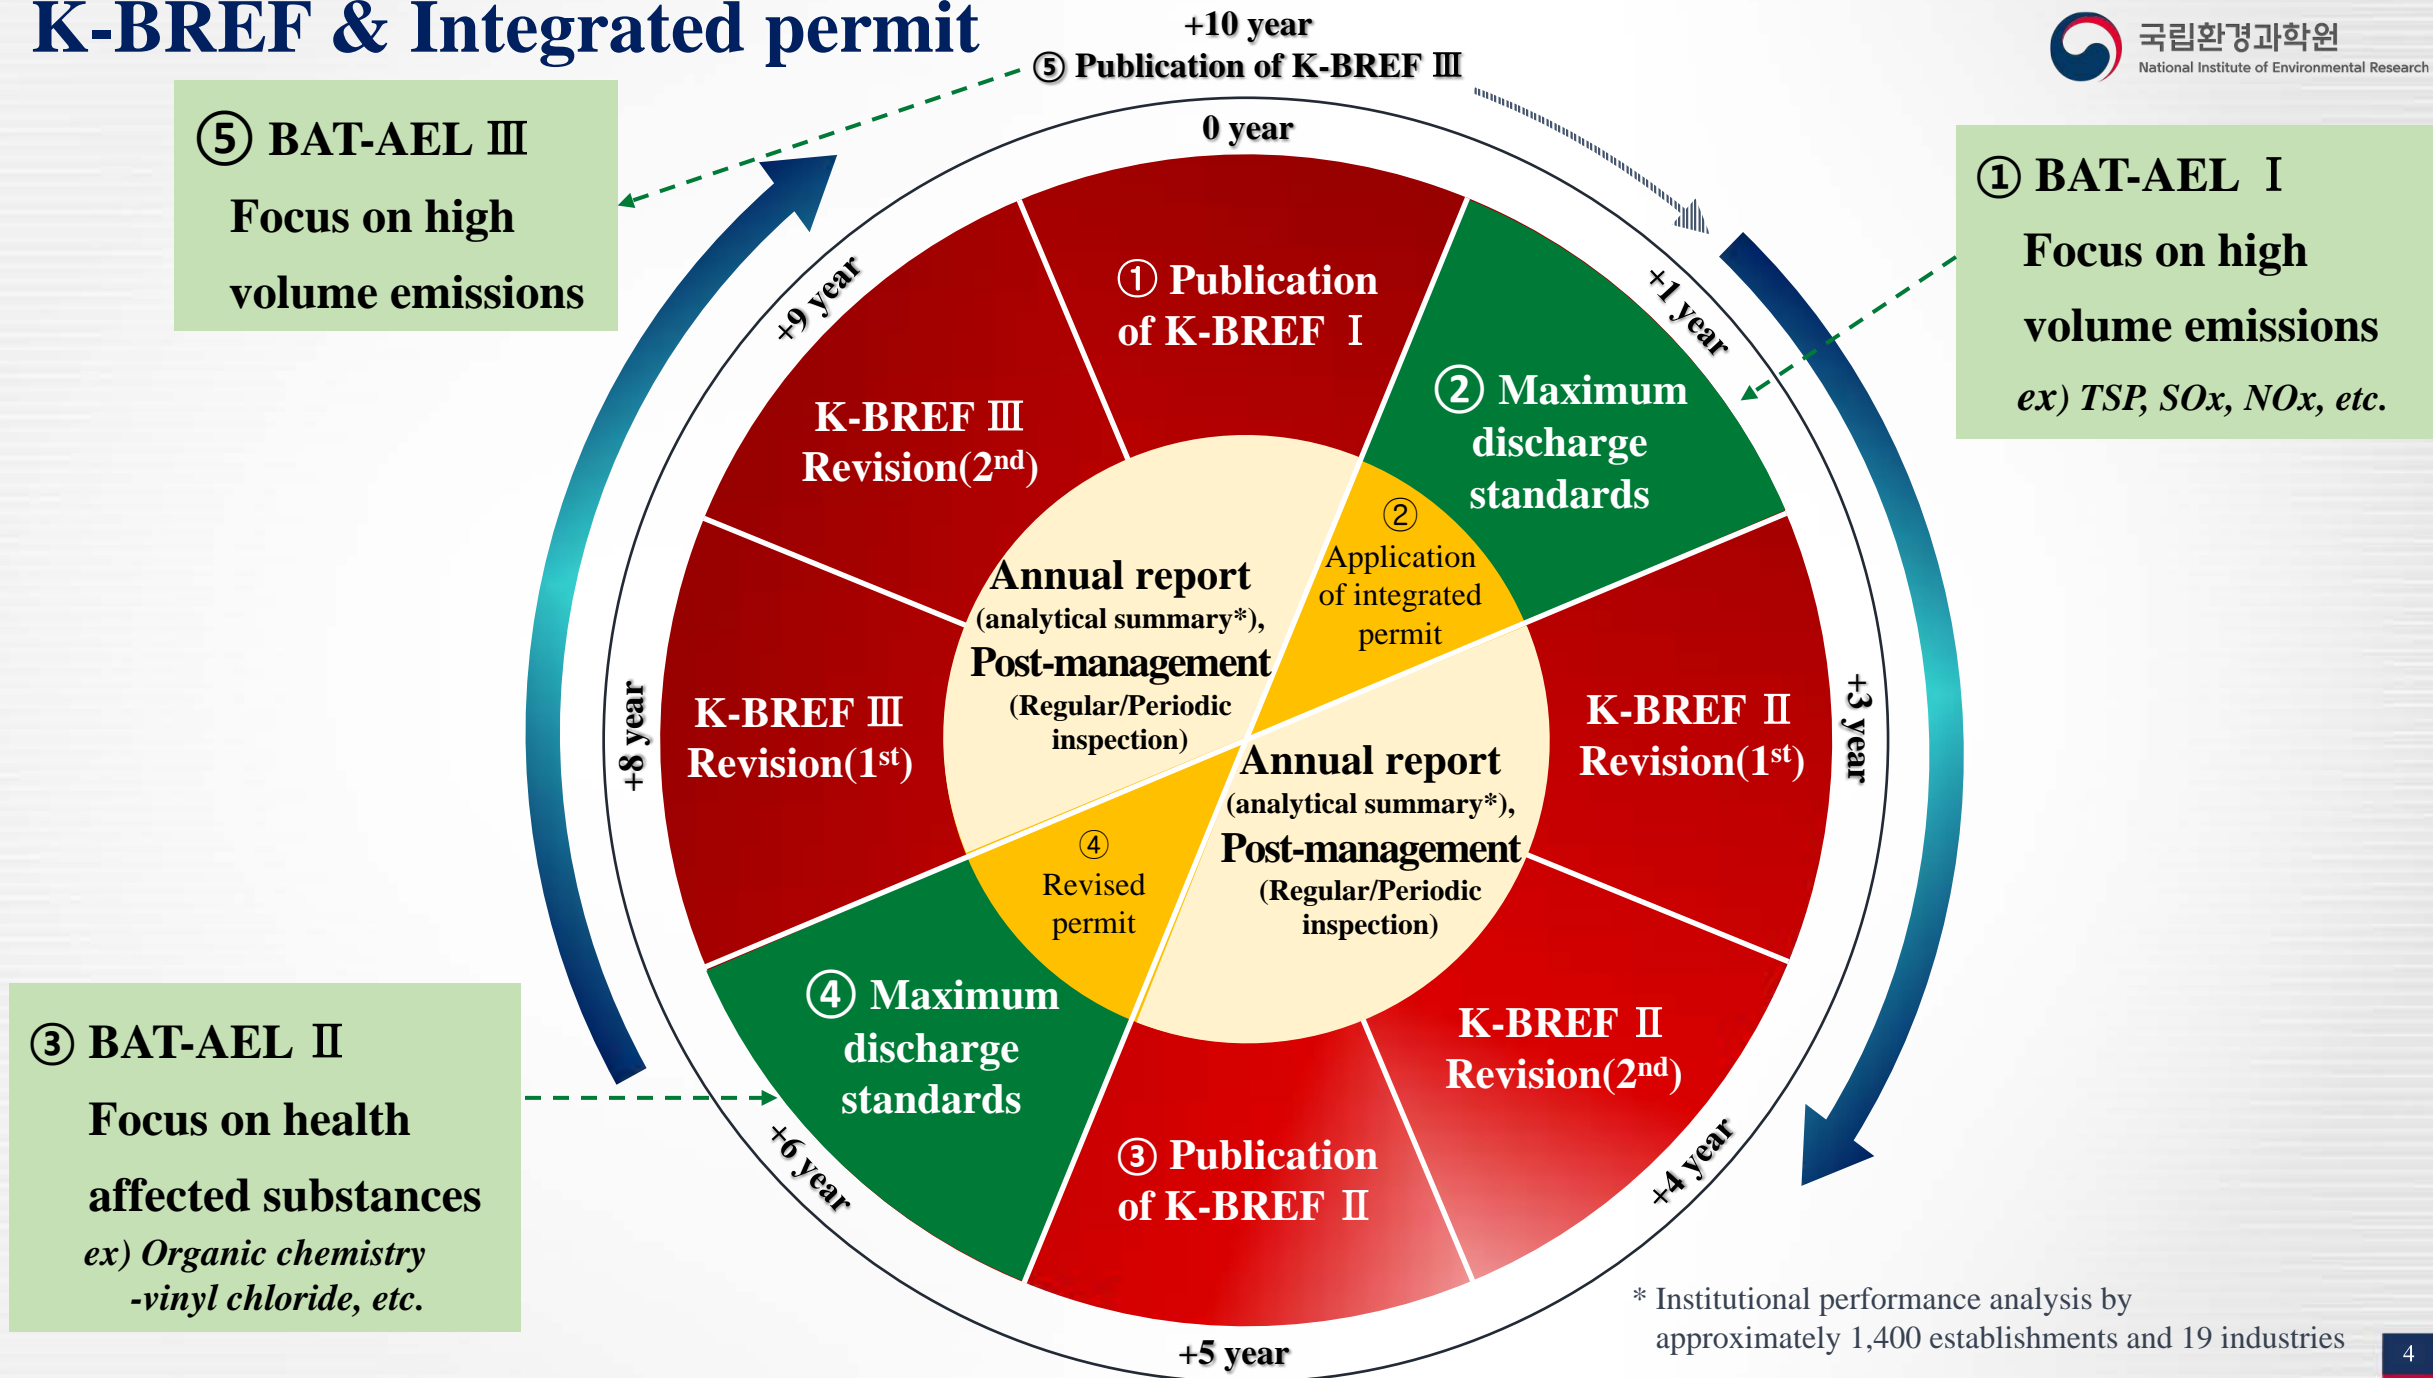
K-BREF & Integrated permit

+10 year
⑤ Publication of K-BREF Ⅲ

국립환경과학원
National Institute of Environmental Research

⑤ BAT-AEL Ⅲ
Focus on high volume emissions

① BAT-AEL Ⅰ
Focus on high volume emissions
ex) TSP, SOx, NOx, etc.

0 year

① Publication of K-BREF Ⅰ

+1 year

② Maximum discharge standards

② Application of integrated permit

+9 year

K-BREF Ⅲ Revision($2^{nd}$)

Annual report (analytical summary*), Post-management (Regular/Periodic inspection)

+8 year

K-BREF Ⅲ Revision($1^{st}$)

K-BREF Ⅱ Revision($1^{st}$)

+3 year

Annual report (analytical summary*), Post-management (Regular/Periodic inspection)

④ Revised permit

④ Maximum discharge standards

K-BREF Ⅱ Revision($2^{nd}$)

+4 year

+6 year

③ Publication of K-BREF Ⅱ

+5 year

③ BAT-AEL Ⅱ
Focus on health affected substances
ex) Organic chemistry -vinyl chloride, etc.

* Institutional performance analysis by approximately 1,400 establishments and 19 industries

4